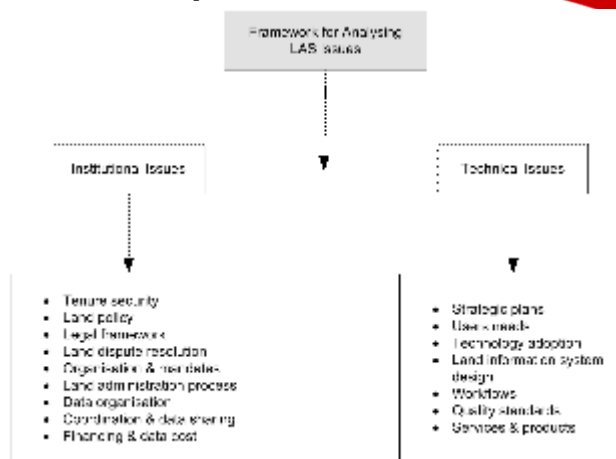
Framework for Analysing LAS issues

Institutional Issues

Technical Issues

- Tenure security
- Land policy
- Legal framework
- Land dispute resolution
- Organisation & mandates
- Land administration process
- Data organisation
- Coordination & data sharing
- Financing & data cost

- Strategic plans
- User's needs
- Technology adoption
- Land information system design
- Workflows
- Quality standards
- Services & products